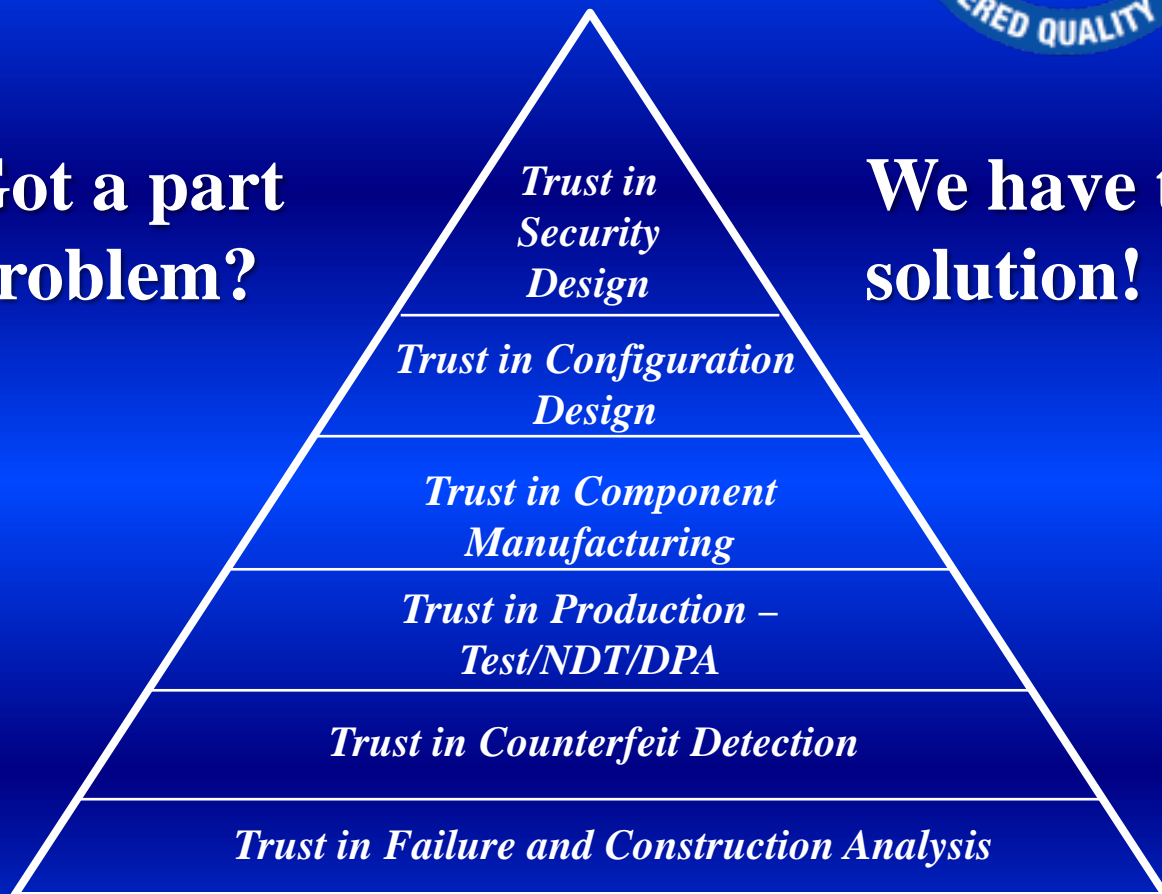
RED QUALITY

ot a part roblem?

Trust in Security Design

Trust in Configuration Design

Trust in Component Manufacturing

Trust in Production – Test/NDT/DPA

Trust in Counterfeit Detection

Trust in Failure and Construction Analysis

We have t solution!